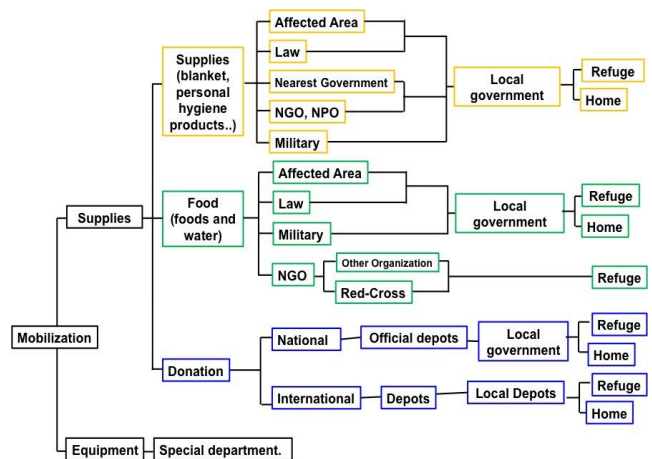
Mobilization

Supplies

Supplies (blanket, personal hygiene products..)

Affected Area

Law

Nearest Government

NGO, NPO

Military

Local government

Refuge

Home

Food (foods and water)

Affected Area

Law

Military

Local government

Refuge

Home

NGO

Other Organization

Red-Cross

Refuge

Donation

National

Official depots

Local government

Refuge

Home

International

Depots

Local Depots

Refuge

Home

Equipment

Special department.